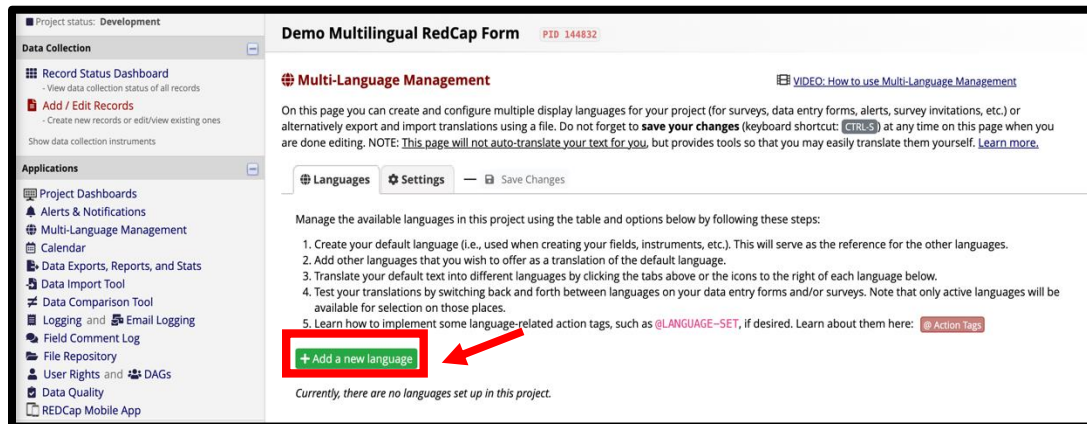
Project status: Development

Data Collection

Record Status Dashboard
- View data collection status of all records

Add / Edit Records
- Create new records or edit/view existing ones

Show data collection instruments

Applications

Project Dashboards
Alerts & Notifications
Multi-Language Management
Calendar
Data Exports, Reports, and Stats
Data Import Tool
Data Comparison Tool
Logging and Email Logging
Field Comment Log
File Repository
User Rights and DAGs
Data Quality
REDCap Mobile App

Demo Multilingual RedCap Form PID 144832

Multi-Language Management

VIDEO: How to use Multi-Language Management

On this page you can create and configure multiple display languages for your project (for surveys, data entry forms, alerts, survey invitations, etc.) or alternatively export and import translations using a file. Do not forget to save your changes (keyboard shortcut: CTRL-S) at any time on this page when you are done editing. NOTE: This page will not auto-translate your text for you, but provides tools so that you may easily translate them yourself. Learn more.

Languages Settings — Save Changes

Manage the available languages in this project using the table and options below by following these steps:

1. Create your default language (i.e., used when creating your fields, instruments, etc.). This will serve as the reference for the other languages.
2. Add other languages that you wish to offer as a translation of the default language.
3. Translate your default text into different languages by clicking the tabs above or the icons to the right of each language below.
4. Test your translations by switching back and forth between languages on your data entry forms and/or surveys. Note that only active languages will be available for selection on those places.
5. Learn how to implement some language-related action tags, such as @LANGUAGE-SET, if desired. Learn about them here: @ Action Tags

+ Add a new language

Currently, there are no languages set up in this project.